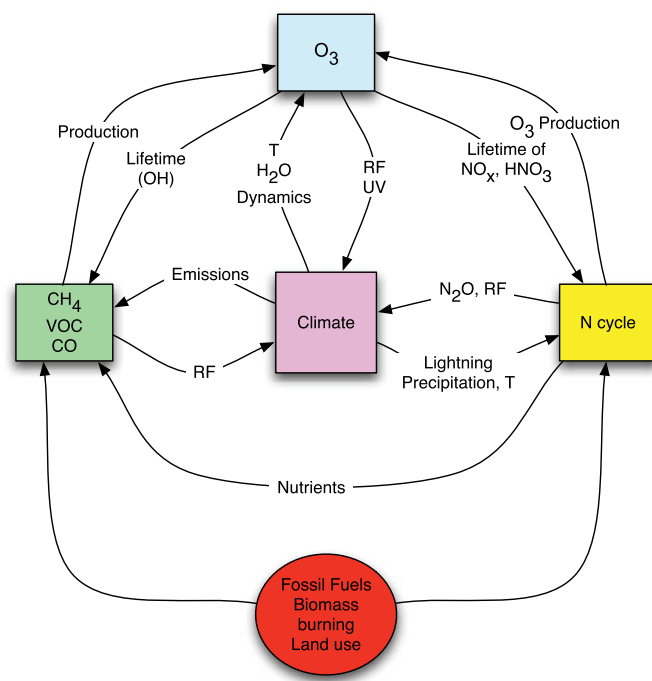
$O_3$

Production

Lifetime (OH)

T

$H_2O$

Dynamics

RF

UV

Lifetime of $NO_x$, $HNO_3$

$O_3$ Production

Emissions

$CH_4$

VOC

CO

Climate

$N_2O$, RF

N cycle

RF

Lightning

Precipitation, T

Nutrients

Fossil Fuels

Biomass

burning

Land use